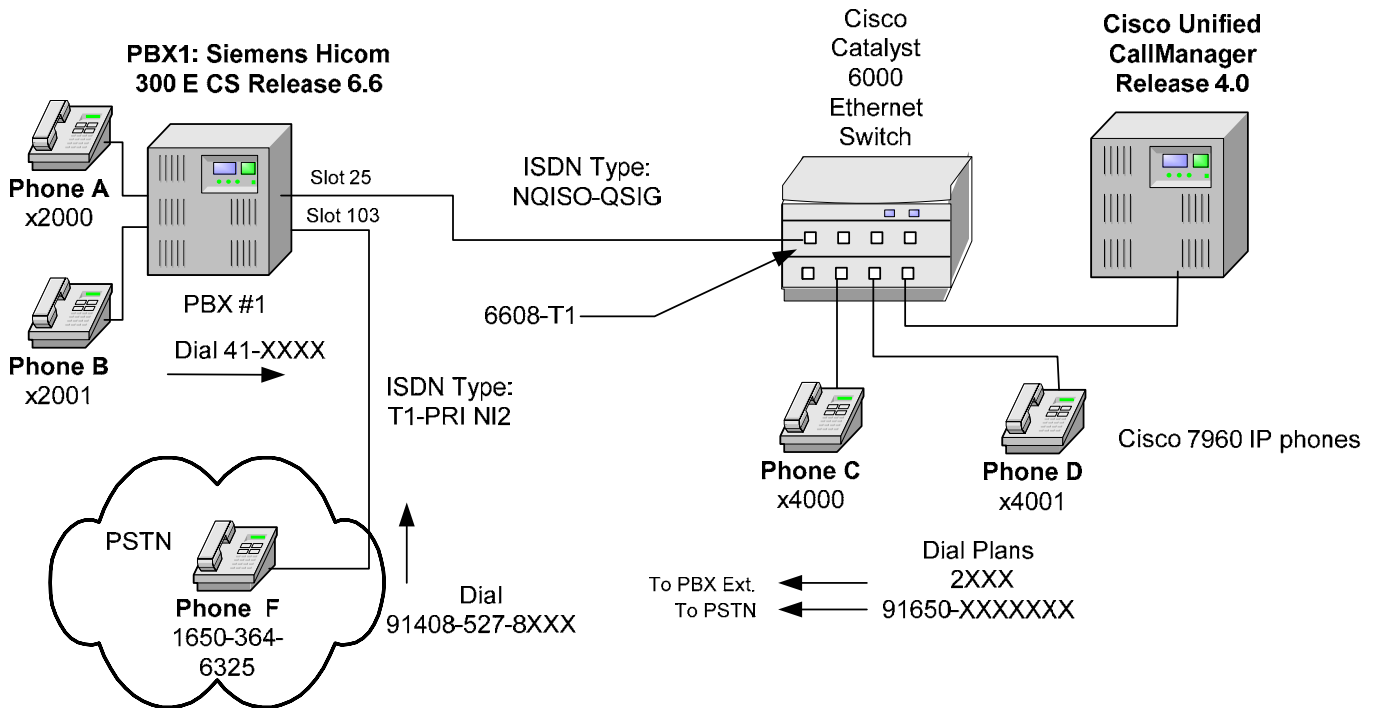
PBX1: Siemens Hicom 300 E CS Release 6.6

Cisco Catalyst 6000 Ethernet Switch

Cisco Unified CallManager Release 4.0

Phone A
x2000

Slot 25

Slot 103

ISDN Type:
NQISO-QSIG

PBX #1

6608-T1

Phone B
x2001

Dial 41-XXXX

ISDN Type:
T1-PRI NI2

Phone C
x4000

Phone D
x4001

Cisco 7960 IP phones

PSTN

Phone F
1650-364-6325

Dial
91408-527-8XXX

Dial Plans
To PBX Ext. 2XXX
To PSTN 91650-XXXXXXX